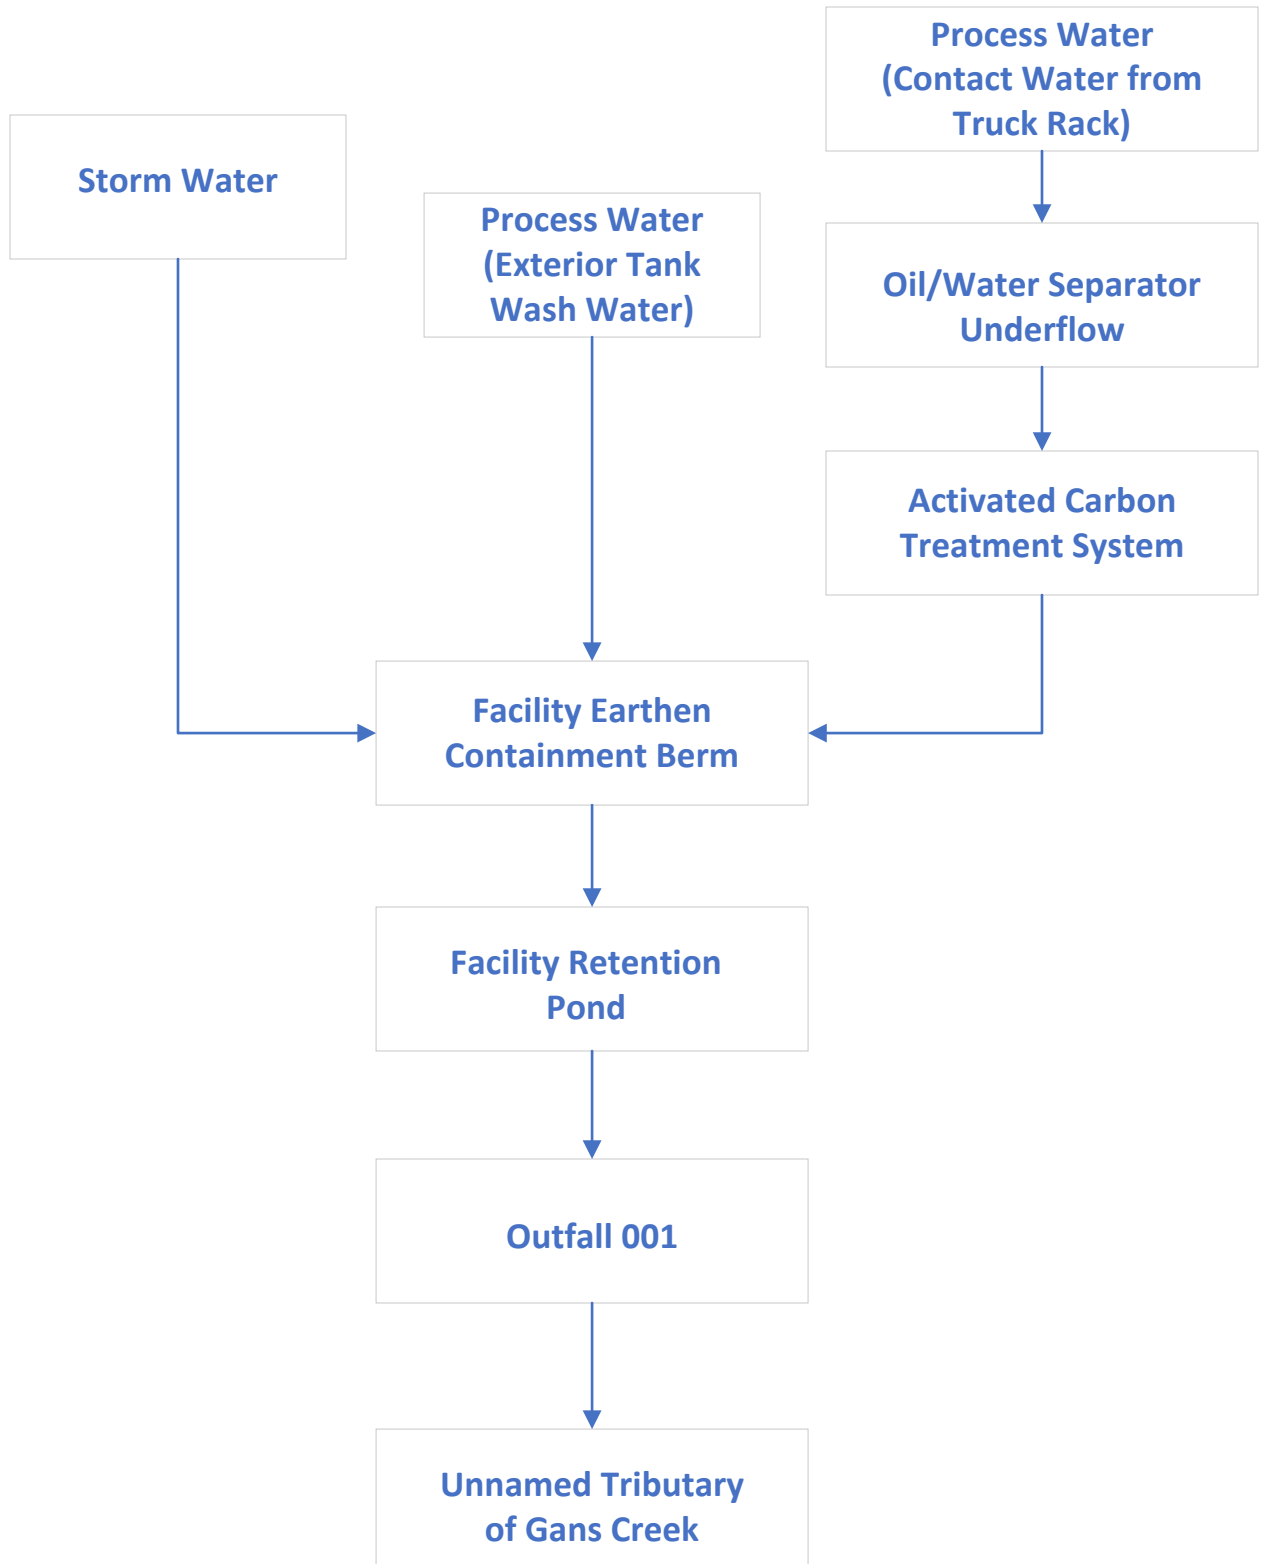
Process Water (Contact Water from Truck Rack)

Storm Water

Process Water (Exterior Tank Wash Water)

Oil/Water Separator Underflow

Activated Carbon Treatment System

Facility Earthen Containment Berm

Facility Retention Pond

Outfall 001

Unnamed Tributary of Gans Creek